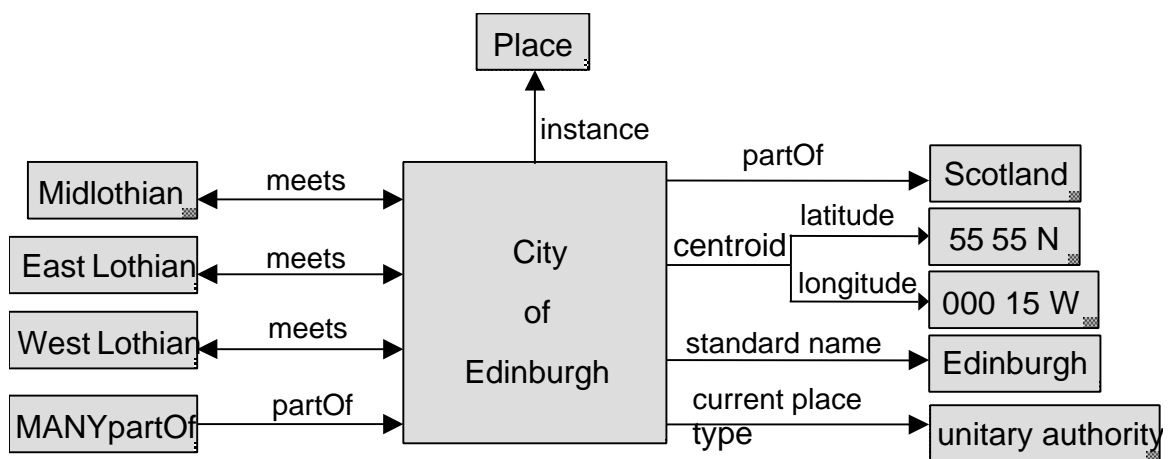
Place

instance

Midlothian
meets

East Lothian
meets

West Lothian
meets

MANYpartOf
partOf

City of Edinburgh

partOf
Scotland

centroid
latitude
55 55 N

longitude
000 15 W

standard name
Edinburgh

current place type
unitary authority